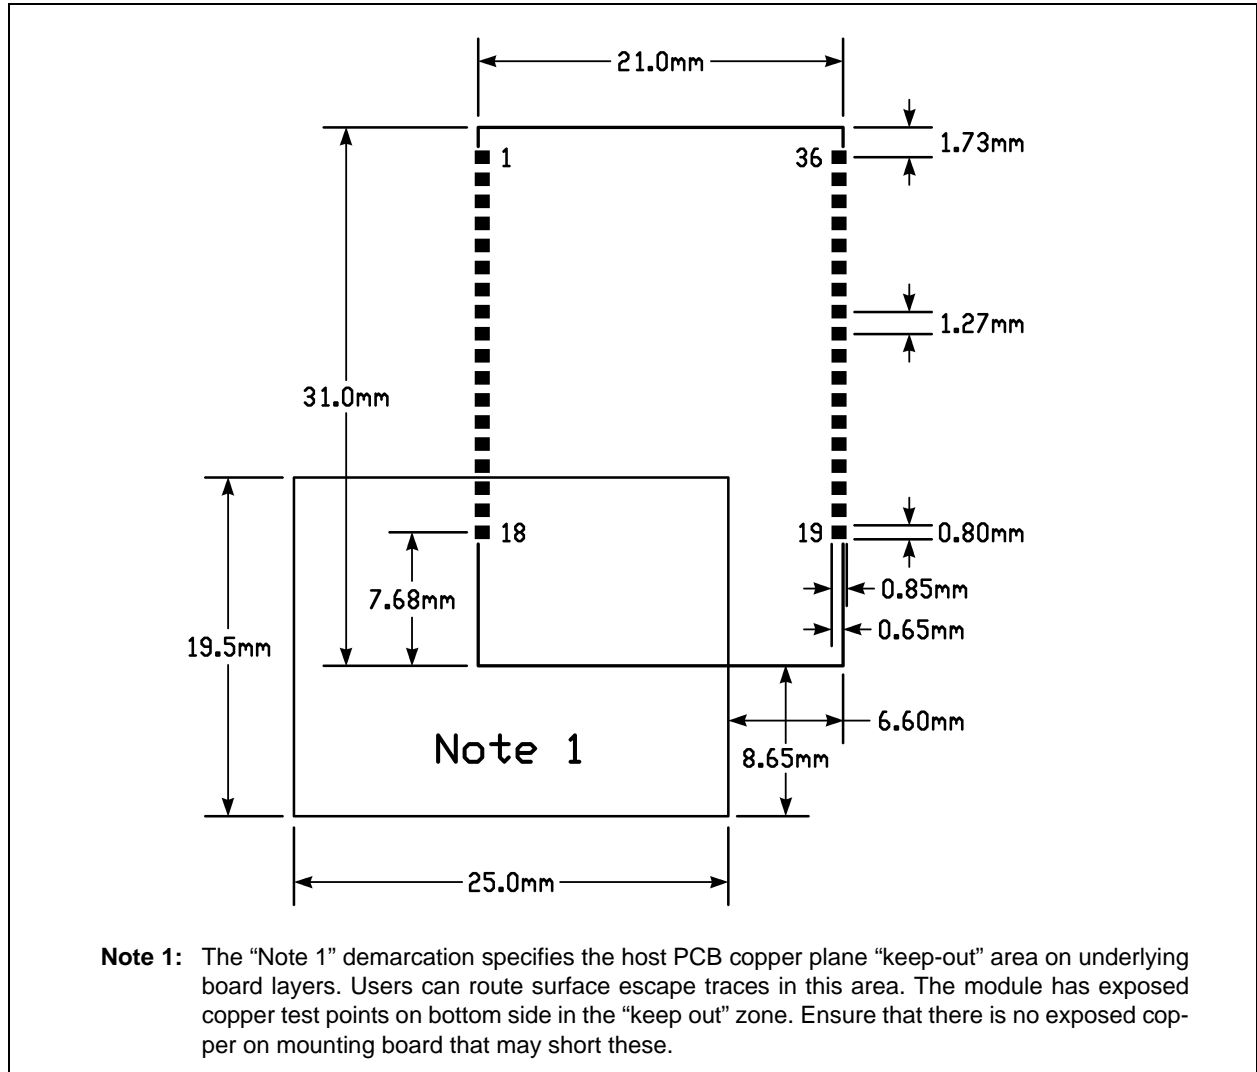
21.0mm

1.73mm

1

36

1.27mm

31.0mm

19.5mm

18

19

0.80mm

7.68mm

0.85mm

0.65mm

6.60mm

Note 1

8.65mm

25.0mm

**Note 1:** The “Note 1” demarcation specifies the host PCB copper plane “keep-out” area on underlying board layers. Users can route surface escape traces in this area. The module has exposed copper test points on bottom side in the “keep out” zone. Ensure that there is no exposed copper on mounting board that may short these.